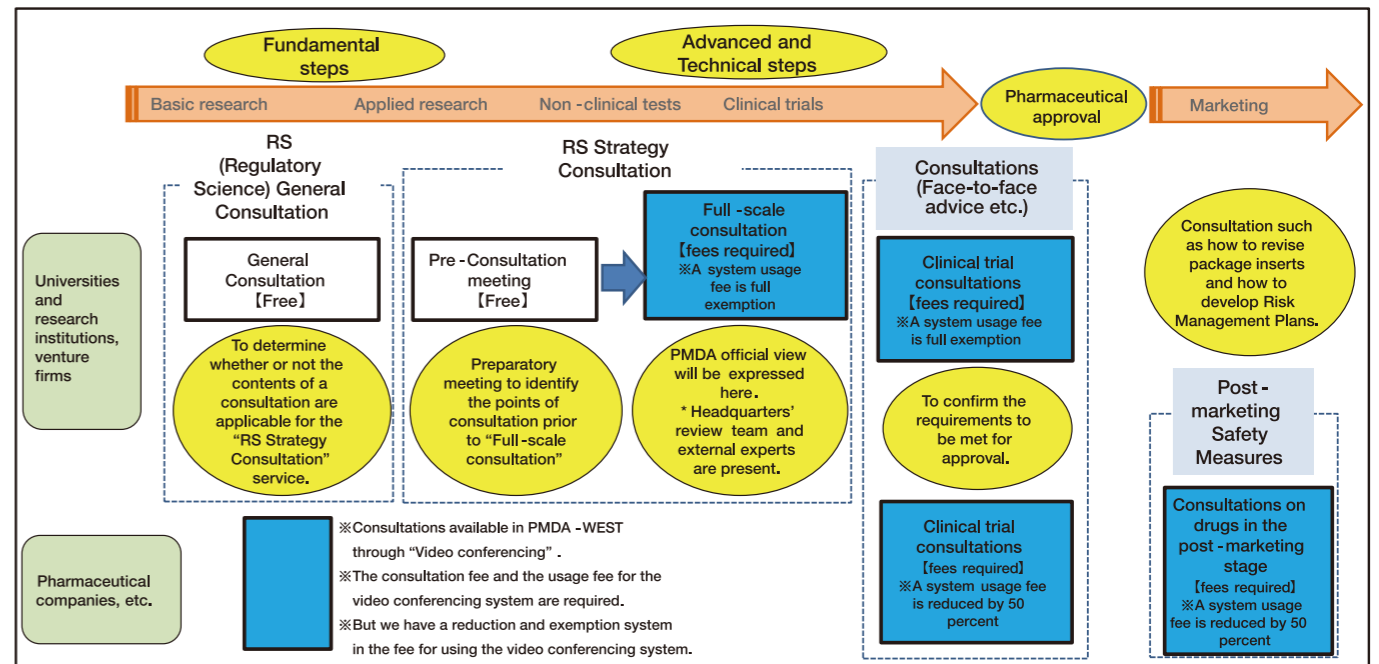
Fundamental steps

Advanced and Technical steps

Basic research

Applied research

Non -clinical tests

Clinical trials

Pharmaceutical approval

Marketing

RS (Regulatory Science) General Consultation

General Consultation 【Free】

To determine whether or not the contents of a consultation are applicable for the "RS Strategy Consultation" service.

RS Strategy Consultation

Pre -Consultation meeting 【Free】

Preparatory meeting to identify the points of consultation prior to "Full -scale consultation"

Full -scale consultation 【fees required】 ※A system usage fee is full exemption

PMDA official view will be expressed here. * Headquarters' review team and external experts are present.

Consultations (Face-to-face advice etc.)

Clinical trial consultations 【fees required】 ※A system usage fee is full exemption

To confirm the requirements to be met for approval.

Clinical trial consultations 【fees required】 ※A system usage fee is reduced by 50 percent

Consultation such as how to revise package inserts and how to develop Risk Management Plans.

Post - marketing Safety Measures

Consultations on drugs in the post -marketing stage 【fees required】 ※A system usage fee is reduced by 50 percent

Universities and research institutions, venture firms

Pharmaceutical companies, etc.

※Consultations available in PMDA -WEST through "Video conferencing" .
※The consultation fee and the usage fee for the video conferencing system are required.
※But we have a reduction and exemption system in the fee for using the video conferencing system.